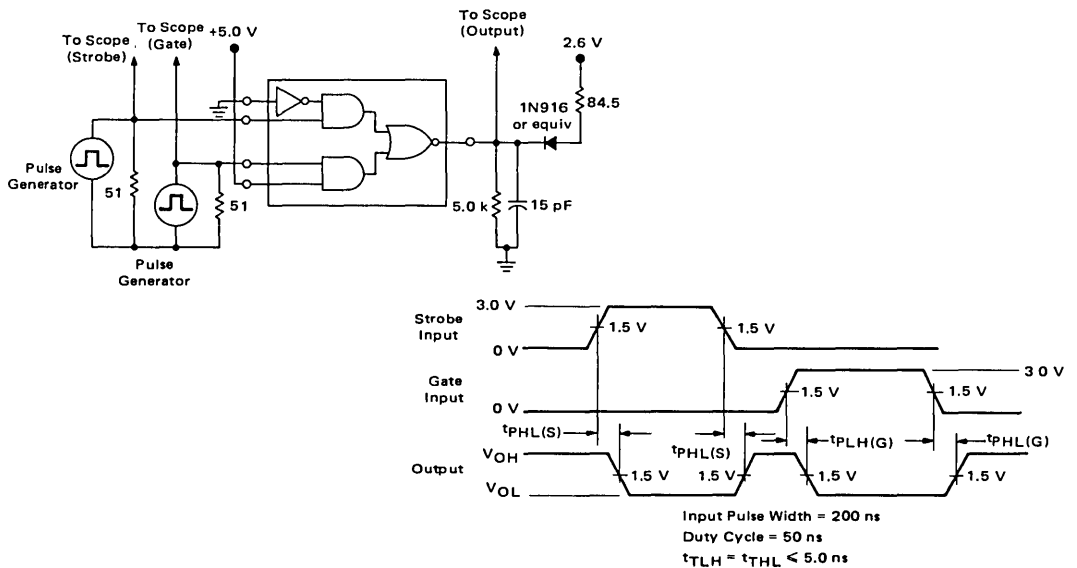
To Scope (Strobe)

To Scope (Gate)

+5.0 V

To Scope (Output)

2.6 V

1N916 or equiv

84.5

Pulse Generator

51

51

5.0 k

15 pF

Pulse Generator

3.0 V

Strobe Input

1.5 V

1.5 V

0 V

3 0 V

Gate Input

1.5 V

1.5 V

0 V

$t_{PHL(S)}$

$t_{PHL(S)}$

$t_{PLH(G)}$

$t_{PHL(G)}$

Output

$V_{OH}$

$V_{OL}$

1.5 V

1.5 V

1.5 V

1.5 V

Input Pulse Width = 200 ns

Duty Cycle = 50 ns

$t_{TLH} = t_{THL} \leq 5.0$ ns